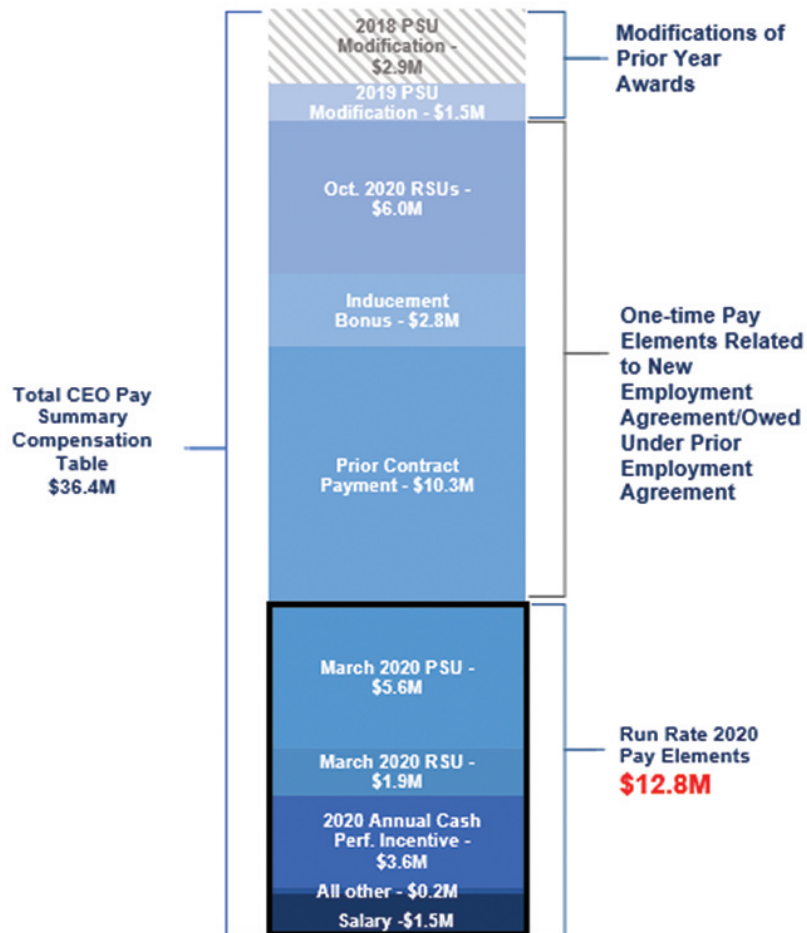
2018 PSU Modification - $2.9M

2019 PSU Modification - $1.5M

Modifications of Prior Year Awards

Oct. 2020 RSUs - $6.0M

Inducement Bonus - $2.8M

Prior Contract Payment - $10.3M

One-time Pay Elements Related to New Employment Agreement/Owed Under Prior Employment Agreement

Total CEO Pay Summary Compensation Table $36.4M

March 2020 PSU - $5.6M

March 2020 RSU - $1.9M

2020 Annual Cash Perf. Incentive - $3.6M

All other - $0.2M

Salary -$1.5M

Run Rate 2020 Pay Elements
$12.8M